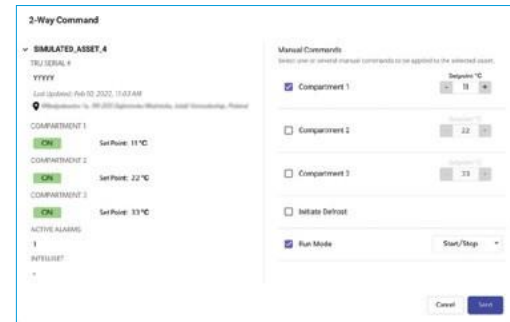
2-Way Command

SIMULATED_ASSET_4

TRU SERIAL #

YYYYY

Last Updated: Feb 02 2022, 11:03 AM

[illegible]

COMPARTMENT 1

ON Set Point: 11 °C

COMPARTMENT 2

ON Set Point: 22 °C

COMPARTMENT 3

ON Set Point: 33 °C

ACTIVE ALARMS

1

INTELLISET

-

Manual Commands

Select one or several manual commands to be applied to the selected asset.

Setpoint °C

Compartment 1 - 11 +

Setpoint °C

Compartment 2 - 22 +

Setpoint °C

Compartment 3 - 33 +

Initiate Defrost

Run Mode Start/Stop

Cancel Send